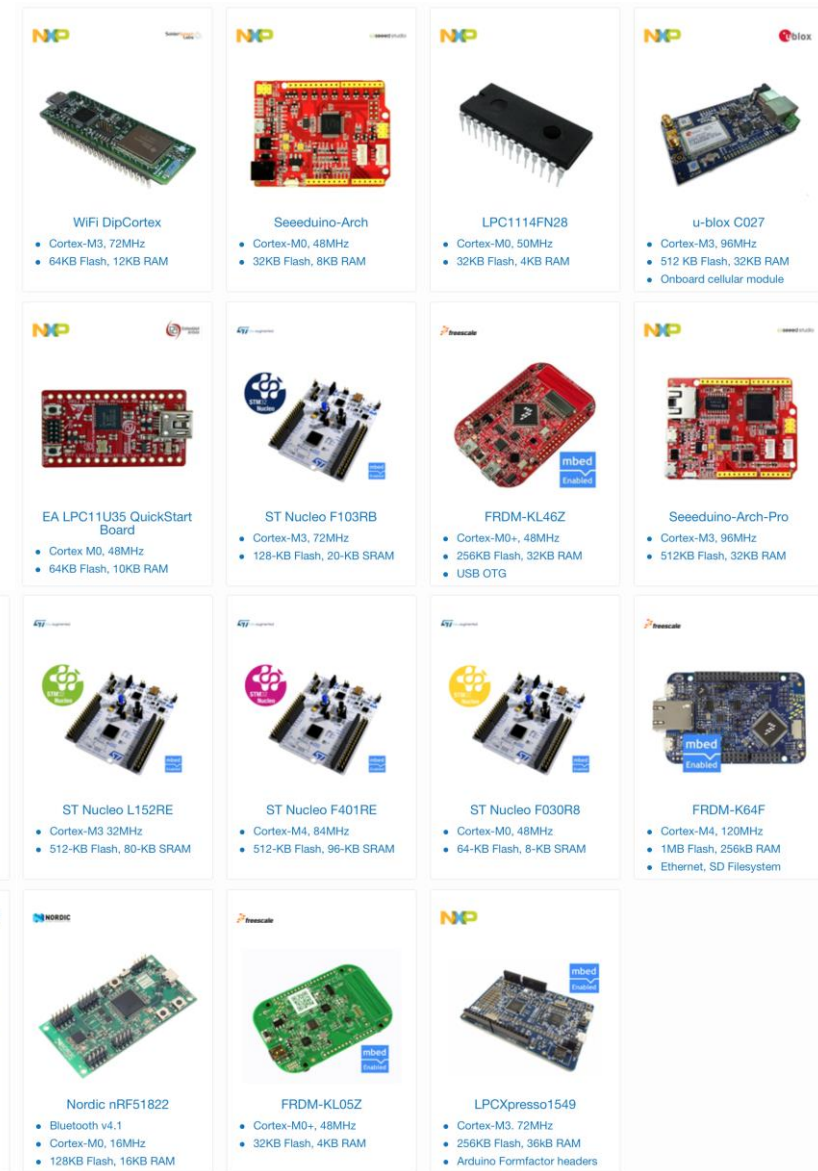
NXP

WiFi DipCortex
- Cortex-M3, 72MHz
- 64KB Flash, 12KB RAM

NXP seeed studio

Seeeduino-Arch
- Cortex-M0, 48MHz
- 32KB Flash, 8KB RAM

NXP

LPC1114FN28
- Cortex-M0, 50MHz
- 32KB Flash, 4KB RAM

NXP u-blox

u-blox C027
- Cortex-M3, 96MHz
- 512 KB Flash, 32KB RAM
- Onboard cellular module

NXP

EA LPC11U35 QuickStart Board
- Cortex M0, 48MHz
- 64KB Flash, 10KB RAM

ST

mbed

ST Nucleo F103RB
- Cortex-M3, 72MHz
- 128-KB Flash, 20-KB SRAM

freescale

mbed Enabled

FRDM-KL46Z
- Cortex-M0+, 48MHz
- 256KB Flash, 32KB RAM
- USB OTG

NXP seeed studio

Seeeduino-Arch-Pro
- Cortex-M3, 96MHz
- 512KB Flash, 32KB RAM

ST

mbed

ST Nucleo L152RE
- Cortex-M3 32MHz
- 512-KB Flash, 80-KB SRAM

ST

mbed

ST Nucleo F401RE
- Cortex-M4, 84MHz
- 512-KB Flash, 96-KB SRAM

ST

mbed

ST Nucleo F030R8
- Cortex-M0, 48MHz
- 64-KB Flash, 8-KB SRAM

freescale

mbed Enabled

FRDM-K64F
- Cortex-M4, 120MHz
- 1MB Flash, 256kB RAM
- Ethernet, SD Filesystem

NORDIC

Nordic nRF51822
- Bluetooth v4.1
- Cortex-M0, 16MHz
- 128KB Flash, 16KB RAM

freescale

mbed Enabled

FRDM-KL05Z
- Cortex-M0+, 48MHz
- 32KB Flash, 4KB RAM

NXP

mbed Enabled

LPCXpresso1549
- Cortex-M3. 72MHz
- 256KB Flash, 36KB RAM
- Arduino Formfactor headers